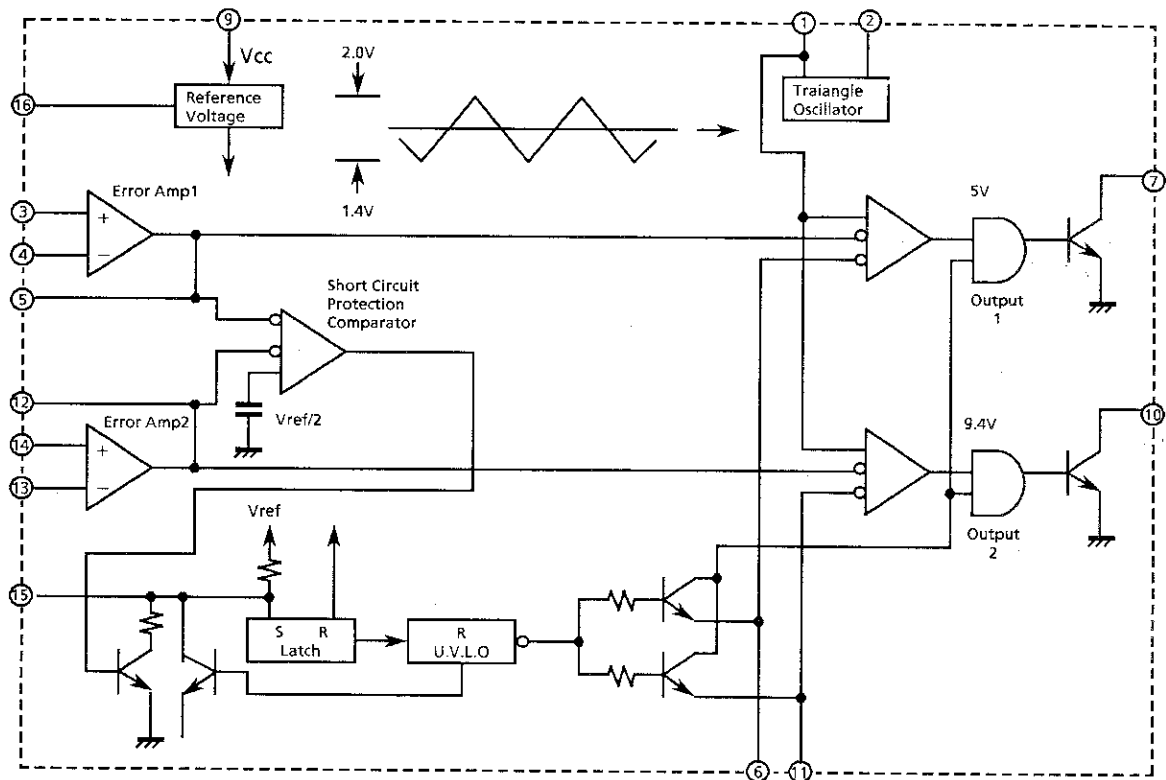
9
Vcc
16
Reference Voltage
2.0V
1.4V
1
2
Traiangle Oscillator
Error Amp1
3
+
4
−
5
Short Circuit Protection Comparator
5V
7
Output 1
12
Vref/2
Error Amp2
14
+
13
−
9.4V
10
Output 2
Vref
15
S R
Latch
R
U.V.L.O
6
11